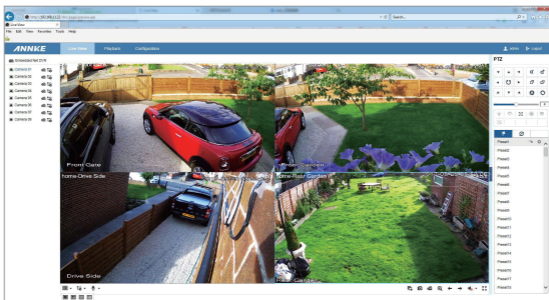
http://192.168.1.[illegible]

Search...

Live View

File Edit View Favorites Tools Help

ANNKE

Live View

Playback

Configuration

admin

Logout

Embedded Net DVR

Camera 01

Camera 02

Camera 03

Camera 04

Camera 05

Camera 06

Camera 07

Camera 08

PTZ

Front Gate

home-Drive Side

home-Rear Garden

Drive Side

Preset 1

Preset 2

Preset 3

Preset 4

Preset 5

Preset 6

Preset 7

Preset 8

Preset 9

Preset 10

Preset 11

Preset 12

Preset 13

Preset 14

Preset 15

Preset 16

Preset 17

Preset 18

Preset 19